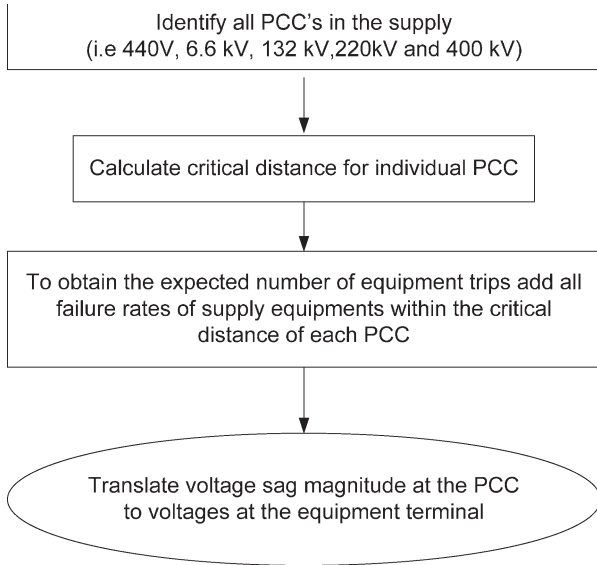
Identify all PCC's in the supply (i.e 440V, 6.6 kV, 132 kV,220kV and 400 kV)

Calculate critical distance for individual PCC

To obtain the expected number of equipment trips add all failure rates of supply equipments within the critical distance of each PCC

Translate voltage sag magnitude at the PCC to voltages at the equipment terminal